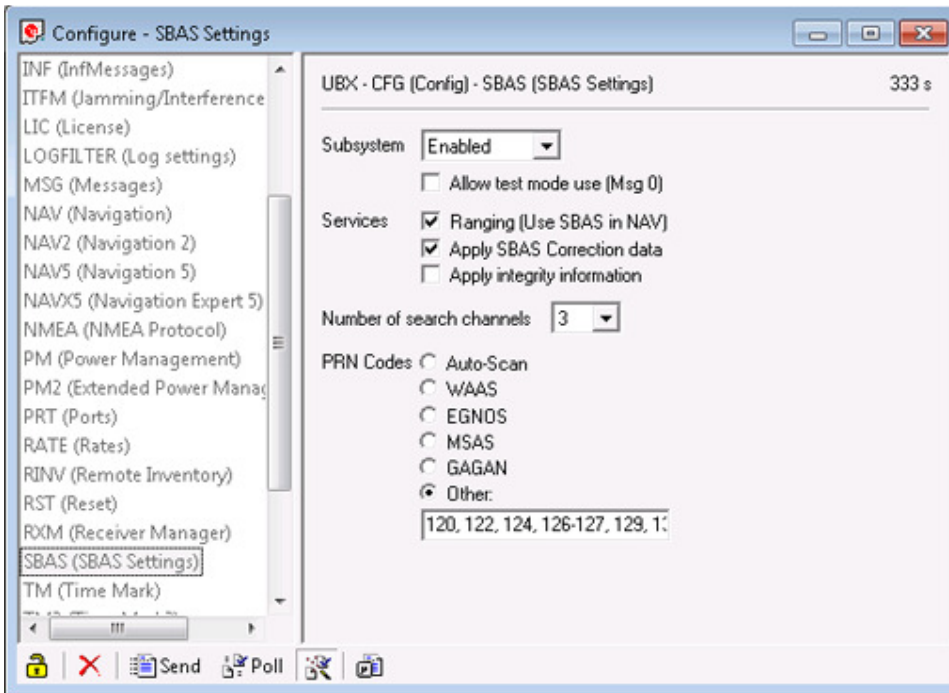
Configure - SBAS Settings

INF (InfMessages)
ITFM (Jamming/Interference
LIC (License)
LOGFILTER (Log settings)
MSG (Messages)
NAV (Navigation)
NAV2 (Navigation 2)
NAV5 (Navigation 5)
NAVX5 (Navigation Expert 5)
NMEA (NMEA Protocol)
PM (Power Management)
PM2 (Extended Power Manag
PRT (Ports)
RATE (Rates)
RINV (Remote Inventory)
RST (Reset)
RXM (Receiver Manager)
SBAS (SBAS Settings)
TM (Time Mark)

UBX - CFG (Config) - SBAS (SBAS Settings)
333 s

Subsystem Enabled
Allow test mode use (Msg 0)

Services
Ranging (Use SBAS in NAV)
Apply SBAS Correction data
Apply integrity information

Number of search channels 3

PRN Codes
Auto-Scan
WAAS
EGNOS
MSAS
GAGAN
Other:
120, 122, 124, 126-127, 129, 1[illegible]

Send Poll